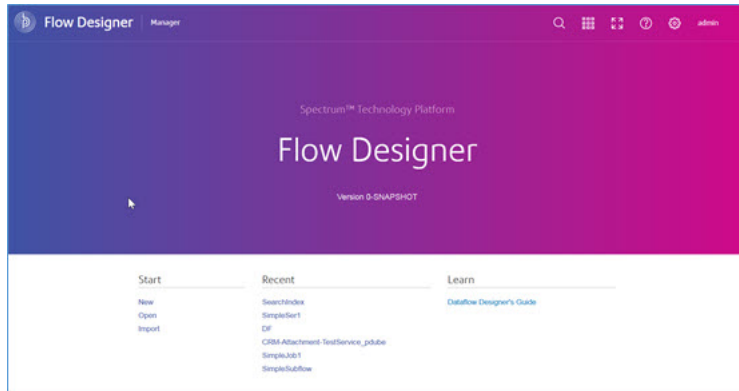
Flow Designer | Manager

admin

Spectrum™ Technology Platform

Flow Designer

Version 0-SNAPSHOT

Start
New
Open
Import

Recent
SearchIndex
SimpleSer1
DF
CRM-Attachment-TestService_pdube
SimpleJob1
SimpleSubflow

Learn
Dataflow Designer's Guide